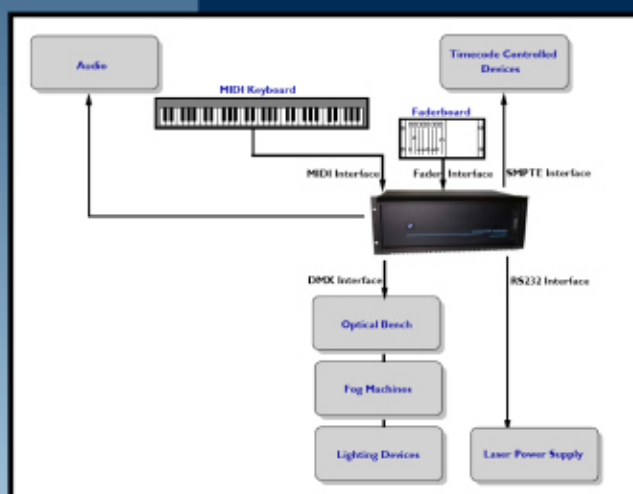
Audio

Timecode Controlled Devices

MIDI Keyboard

Faderboard

MIDI Interface

Fader Interface

SMPTE Interface

DMX Interface

RS232 Interface

Optical Bench

Fog Machines

Lighting Devices

Laser Power Supply